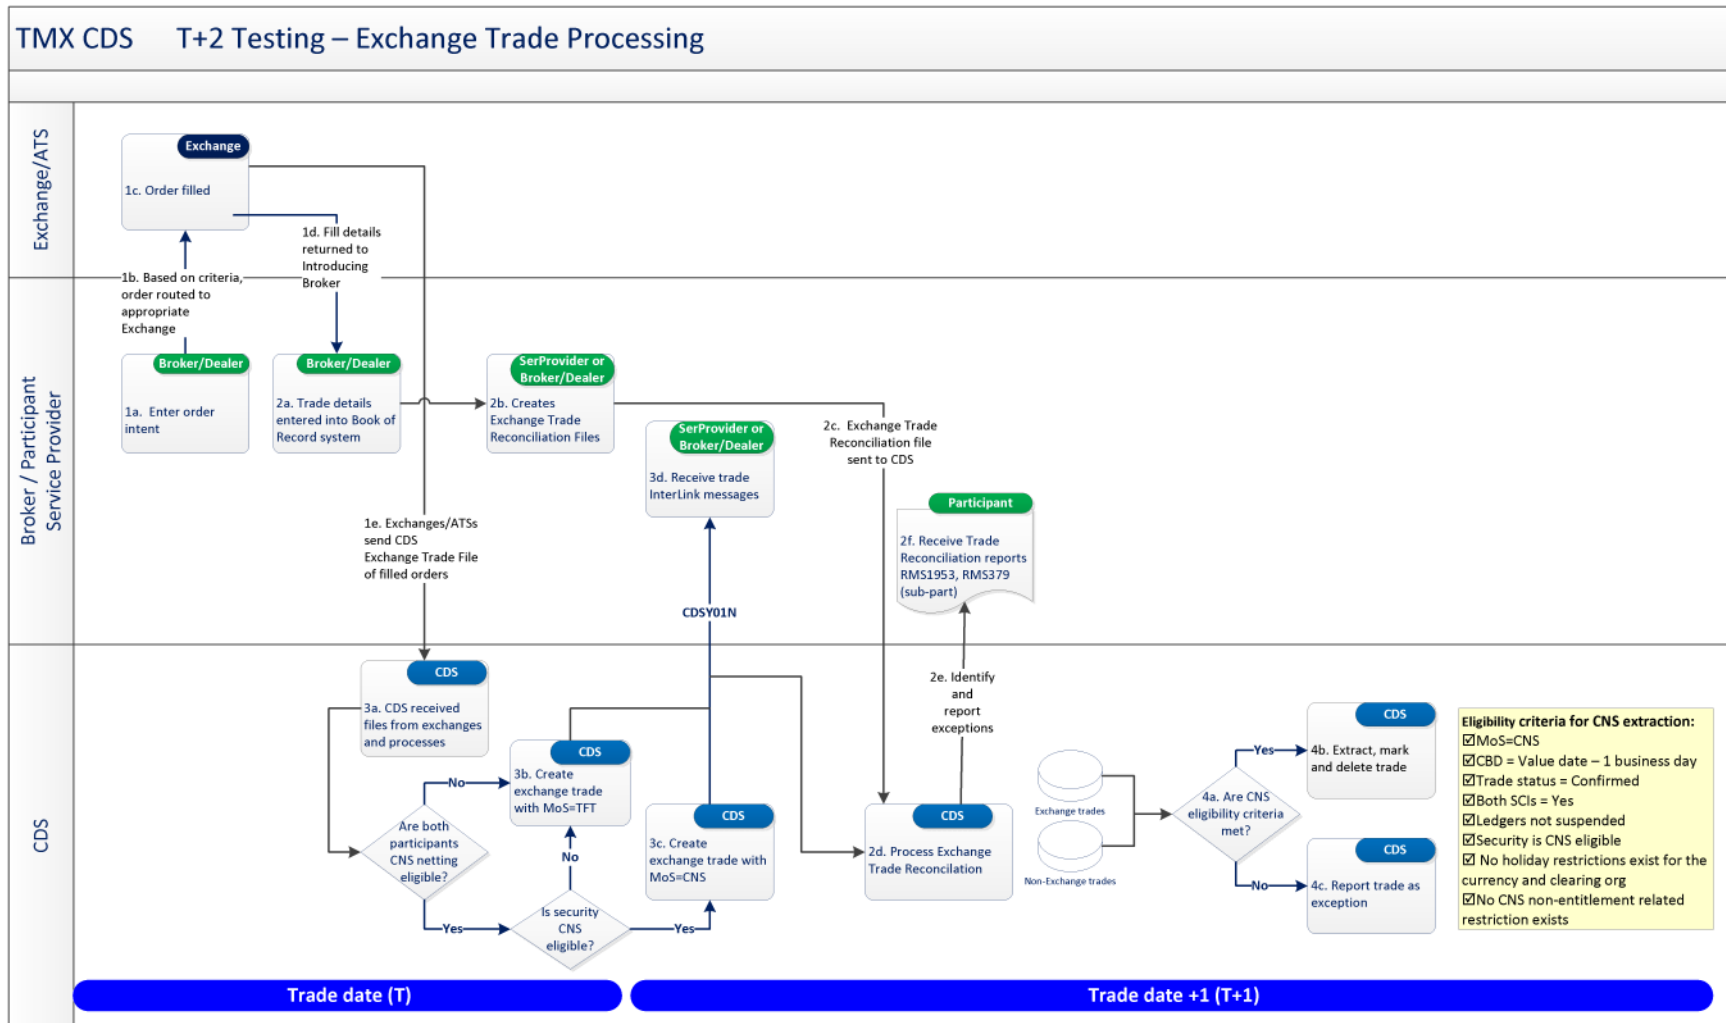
TMX CDS T+2 Testing – Exchange Trade Processing

Exchange/ATS

Exchange
1c. Order filled

1d. Fill details returned to Introducing Broker

1b. Based on criteria, order routed to appropriate Exchange

Broker / Participant Service Provider

Broker/Dealer
1a. Enter order intent

Broker/Dealer
2a. Trade details entered into Book of Record system

SerProvider or Broker/Dealer
2b. Creates Exchange Trade Reconciliation Files

SerProvider or Broker/Dealer
3d. Receive trade InterLink messages

2c. Exchange Trade Reconciliation file sent to CDS

Participant
2f. Receive Trade Reconciliation reports RMS1953, RMS379 (sub-part)

1e. Exchanges/ATSs send CDS Exchange Trade File of filled orders

CDSY01N

CDS

CDS
3a. CDS received files from exchanges and processes

CDS
3b. Create exchange trade with MoS=TFT

No

Are both participants CNS netting eligible?

Yes

No

Is security CNS eligible?

Yes

CDS
3c. Create exchange trade with MoS=CNS

CDS
2d. Process Exchange Trade Reconciliation

2e. Identify and report exceptions

Exchange trades

Non-Exchange trades

4a. Are CNS eligibility criteria met?

Yes

No

CDS
4b. Extract, mark and delete trade

CDS
4c. Report trade as exception

Eligibility criteria for CNS extraction:
☑MoS=CNS
☑CBD = Value date – 1 business day
☑Trade status = Confirmed
☑Both SCIs = Yes
☑Ledgers not suspended
☑Security is CNS eligible
☑ No holiday restrictions exist for the currency and clearing org
☑No CNS non-entitlement related restriction exists

Trade date (T)

Trade date +1 (T+1)